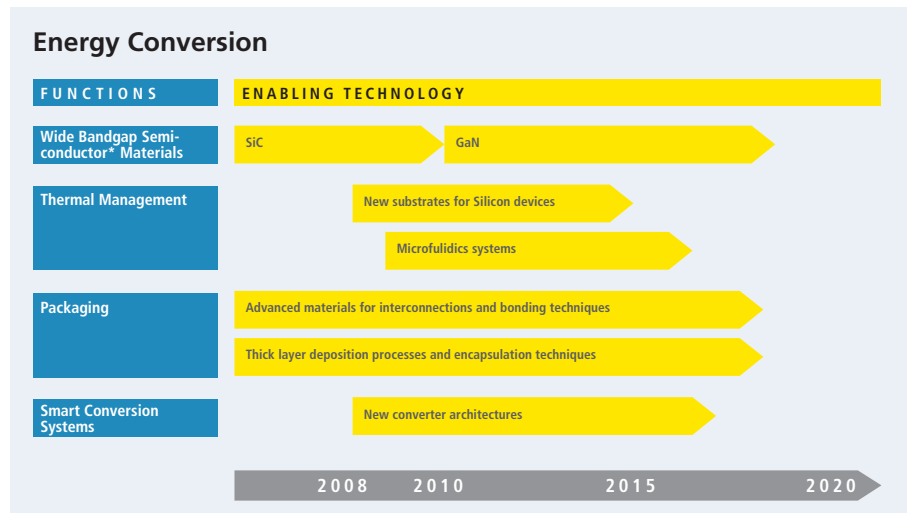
Energy Conversion

FUNCTIONS

ENABLING TECHNOLOGY

Wide Bandgap Semiconductor* Materials

SiC

GaN

Thermal Management

New substrates for Silicon devices

Microfulidics systems

Packaging

Advanced materials for interconnections and bonding techniques

Thick layer deposition processes and encapsulation techniques

Smart Conversion Systems

New converter architectures

2008 2010 2015 2020